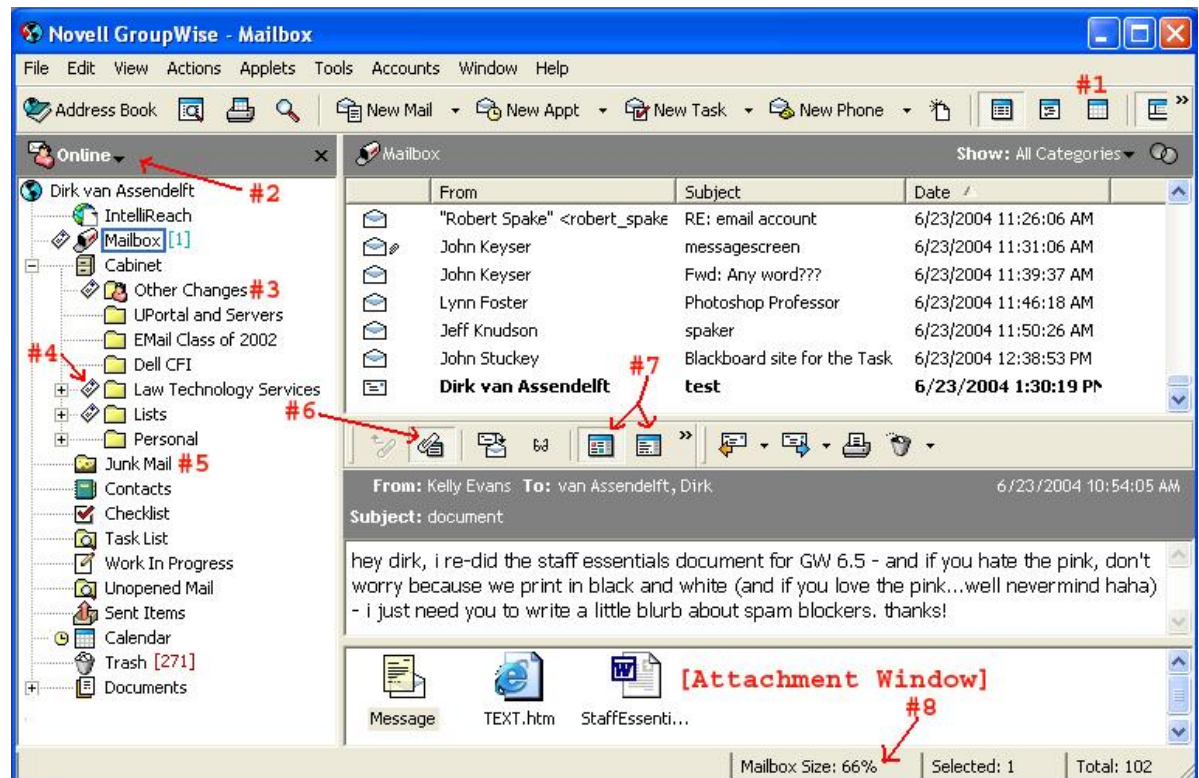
Novell GroupWise - Mailbox

File Edit View Actions Applets Tools Accounts Window Help

Address Book New Mail New Appt New Task New Phone

#1

Online

#2

Dirk van Assendelft
IntelliReach
Mailbox [1]
Cabinet
Other Changes #3
UPortal and Servers
EMail Class of 2002
#4
Dell CFI
Law Technology Services
Lists
Personal
Junk Mail #5
Contacts
Checklist
Task List
Work In Progress
Unopened Mail
Sent Items
Calendar
Trash [271]
Documents

Mailbox

Show: All Categories

| | From | Subject | Date |
|---|---|---|---|
| | "Robert Spake" <robert_spake | RE: email account | 6/23/2004 11:26:06 AM |
| | John Keyser | messagescreen | 6/23/2004 11:31:06 AM |
| | John Keyser | Fwd: Any word??? | 6/23/2004 11:39:37 AM |
| | Lynn Foster | Photoshop Professor | 6/23/2004 11:46:18 AM |
| | Jeff Knudson | spaker | 6/23/2004 11:50:26 AM |
| | John Stuckey | Blackboard site for the Task | 6/23/2004 12:38:53 PM |
| | Dirk van Assendelft | test | 6/23/2004 1:30:19 PM |

#7

#6

From: Kelly Evans To: van Assendelft, Dirk 6/23/2004 10:54:05 AM

Subject: document

hey dirk, i re-did the staff essentials document for GW 6.5 - and if you hate the pink, don't worry because we print in black and white (and if you love the pink...well nevermind haha) - i just need you to write a little blurb about spam blockers. thanks!

Message TEXT.htm StaffEssenti...

[Attachment Window]

#8

Mailbox Size: 66% Selected: 1 Total: 102